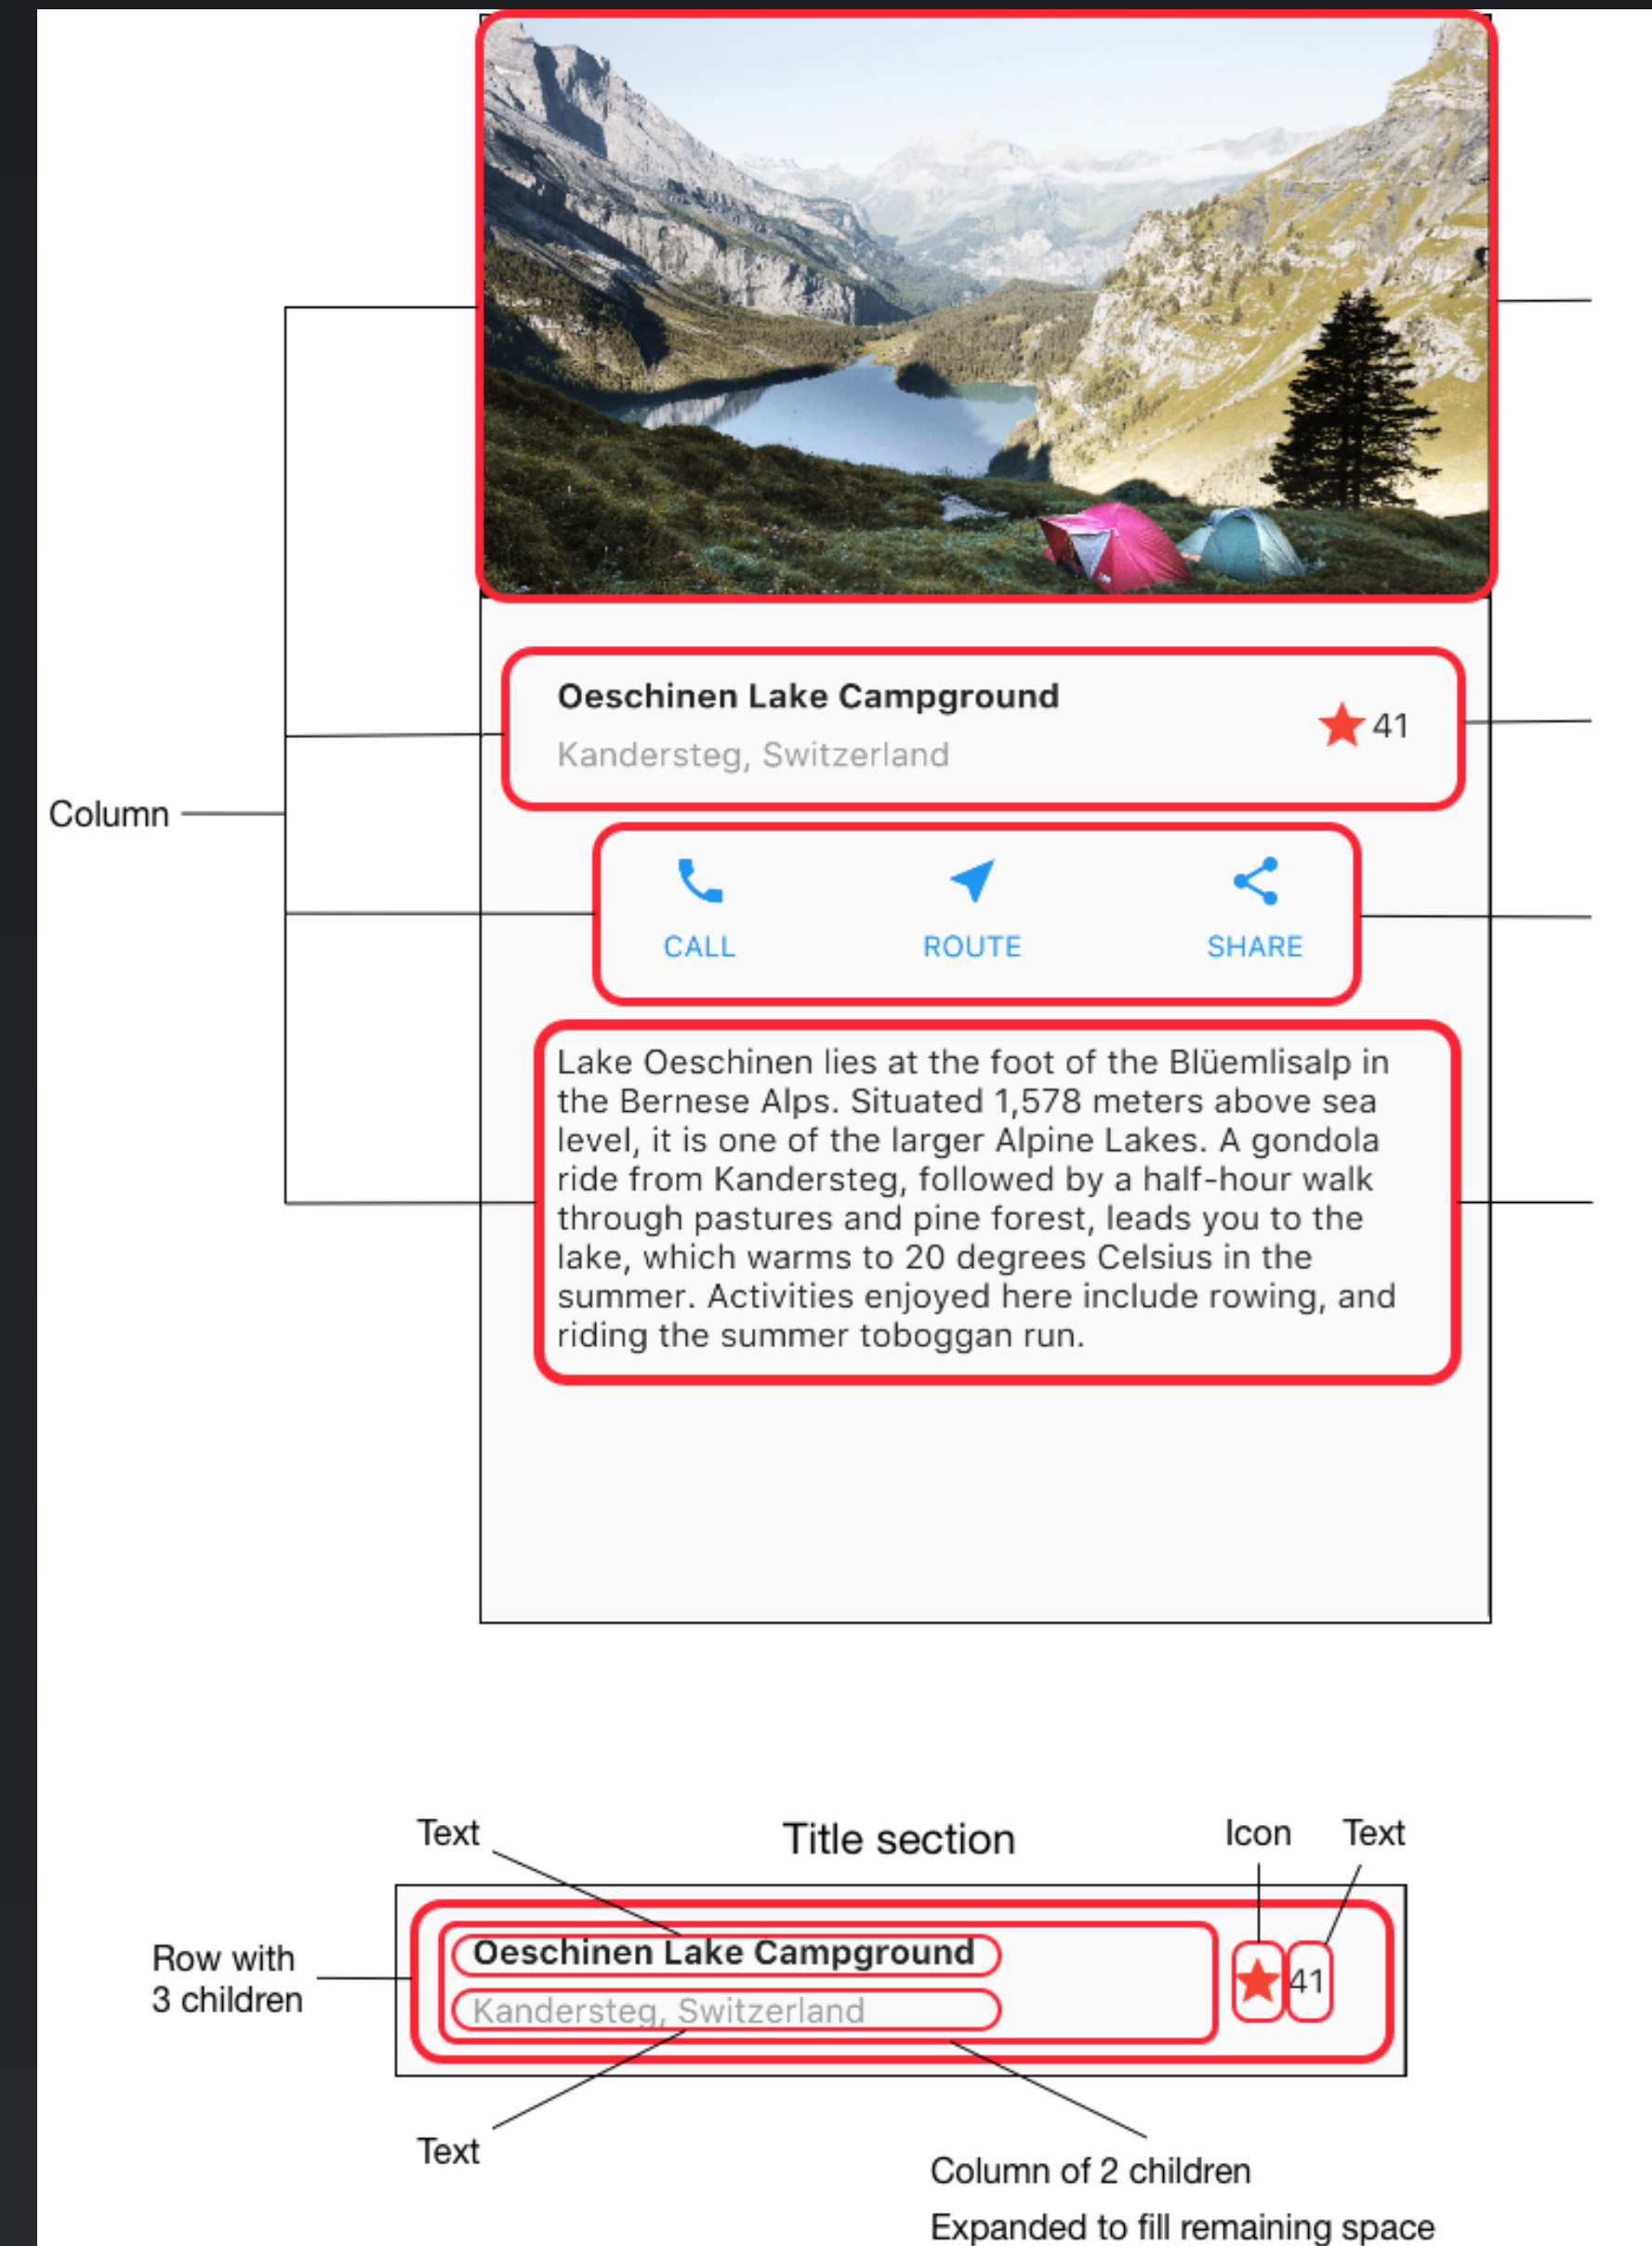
Oeschinen Lake Campground

Kandersteg, Switzerland

41

Column

CALL

ROUTE

SHARE

Lake Oeschinen lies at the foot of the Blüemlisalp in the Bernese Alps. Situated 1,578 meters above sea level, it is one of the larger Alpine Lakes. A gondola ride from Kandersteg, followed by a half-hour walk through pastures and pine forest, leads you to the lake, which warms to 20 degrees Celsius in the summer. Activities enjoyed here include rowing, and riding the summer toboggan run.

Text

Title section

Icon

Text

Row with 3 children

Oeschinen Lake Campground

Kandersteg, Switzerland

41

Text

Column of 2 children

Expanded to fill remaining space